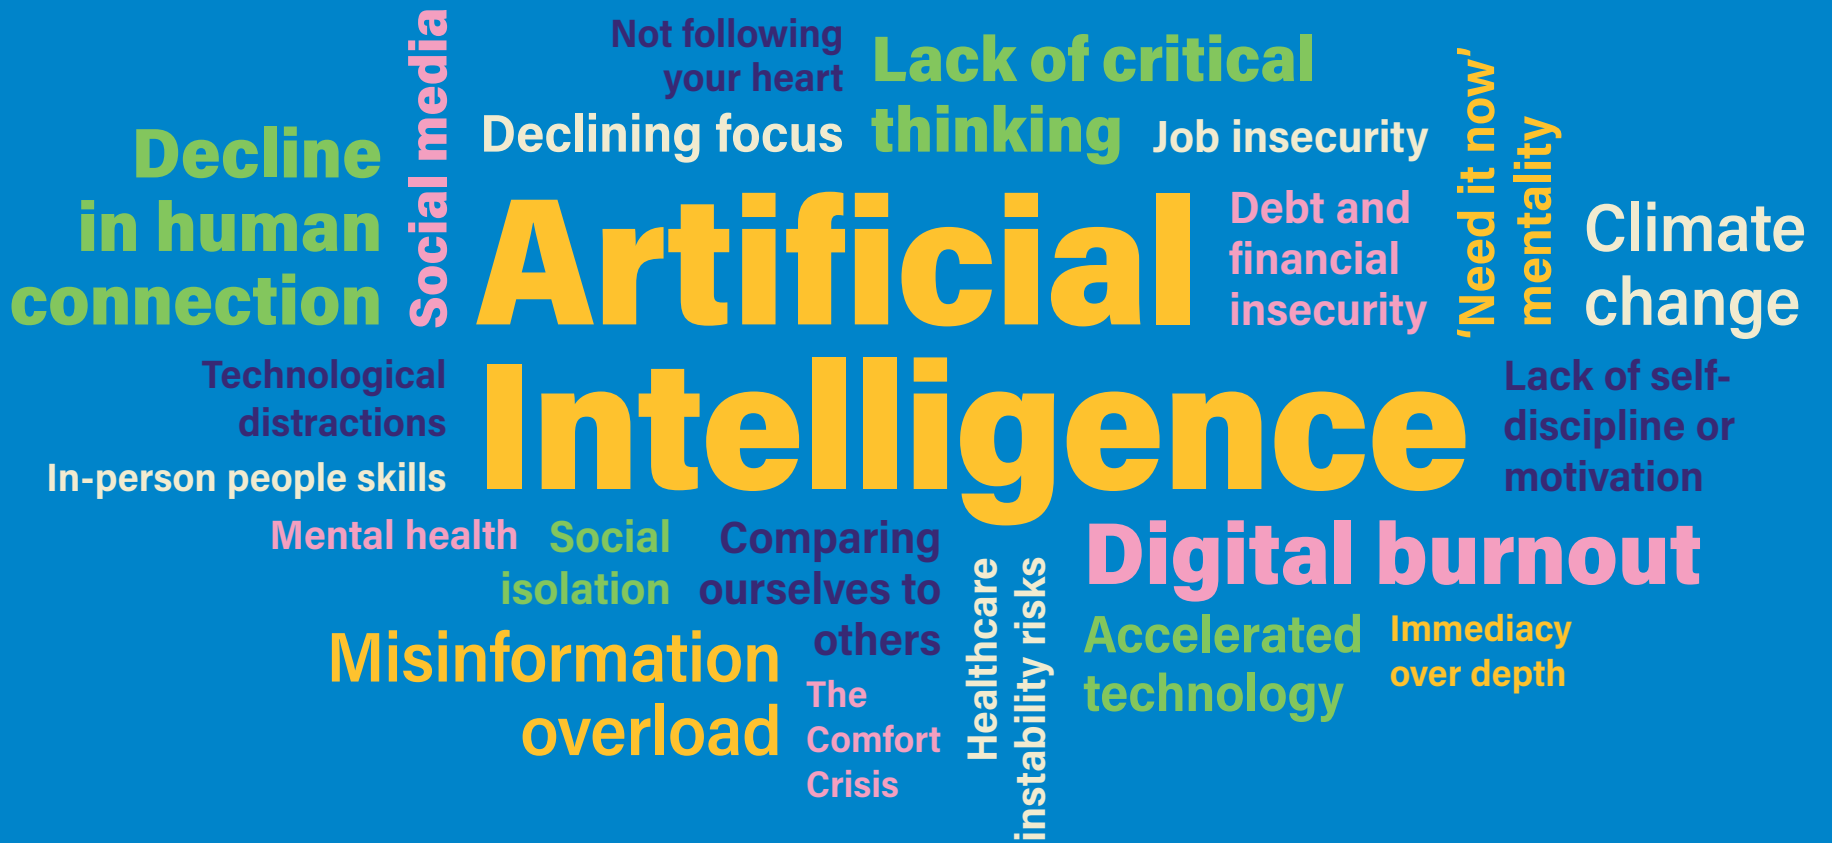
Decline in human connection

Social media

Not following your heart

Declining focus

Lack of critical thinking

Job insecurity

Artificial Intelligence

Debt and financial insecurity

'Need it now' mentality

Climate change

Technological distractions

In-person people skills

Lack of self-discipline or motivation

Mental health

Social isolation

Comparing ourselves to others

Digital burnout

Misinformation overload

The Comfort Crisis

Healthcare instability risks

Accelerated technology

Immediacy over depth